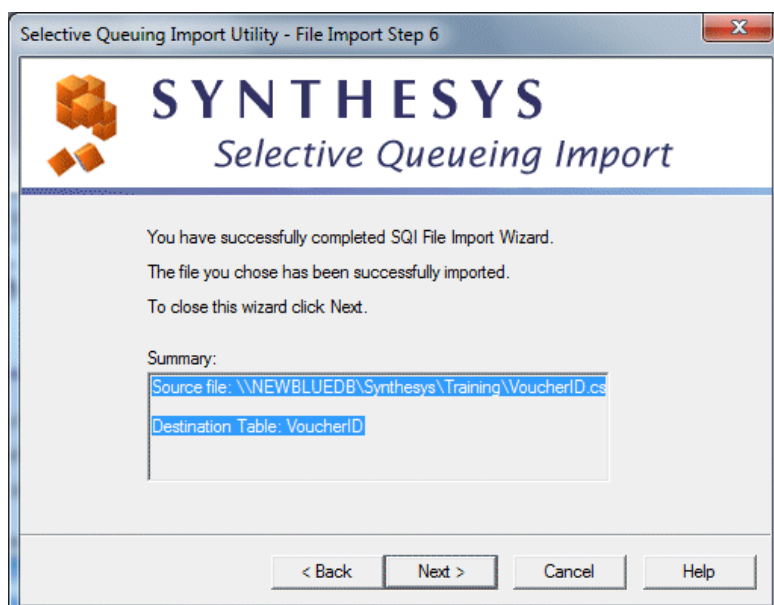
Selective Queuing Import Utility - File Import Step 6

SYNTHESYS
Selective Queueing Import

You have successfully completed SQI File Import Wizard.

The file you chose has been successfully imported.

To close this wizard click Next.

Summary:

Source file: \\NEWBLUEDB\Synthesys\Training\VoucherID.cs

Destination Table: VoucherID

< Back
Next >
Cancel
Help